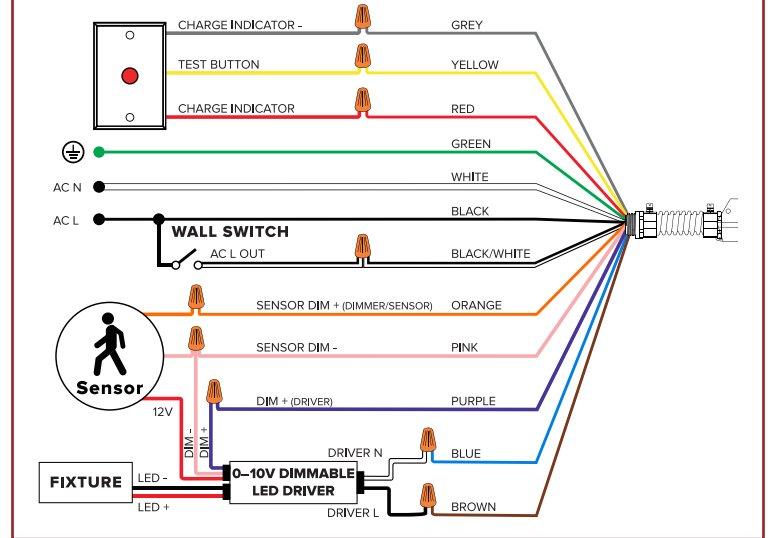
CHARGE INDICATOR -
GREY
TEST BUTTON
YELLOW
CHARGE INDICATOR
RED
GREEN
AC N
WHITE
AC L
BLACK
WALL SWITCH
AC L OUT
BLACK/WHITE
SENSOR DIM + (DIMMER/SENSOR)
ORANGE
SENSOR DIM -
PINK
Sensor
DIM + (DRIVER)
PURPLE
12V
DIM -
DIM +
DRIVER N
BLUE
FIXTURE
LED -
0–10V DIMMABLE LED DRIVER
LED +
DRIVER L
BROWN